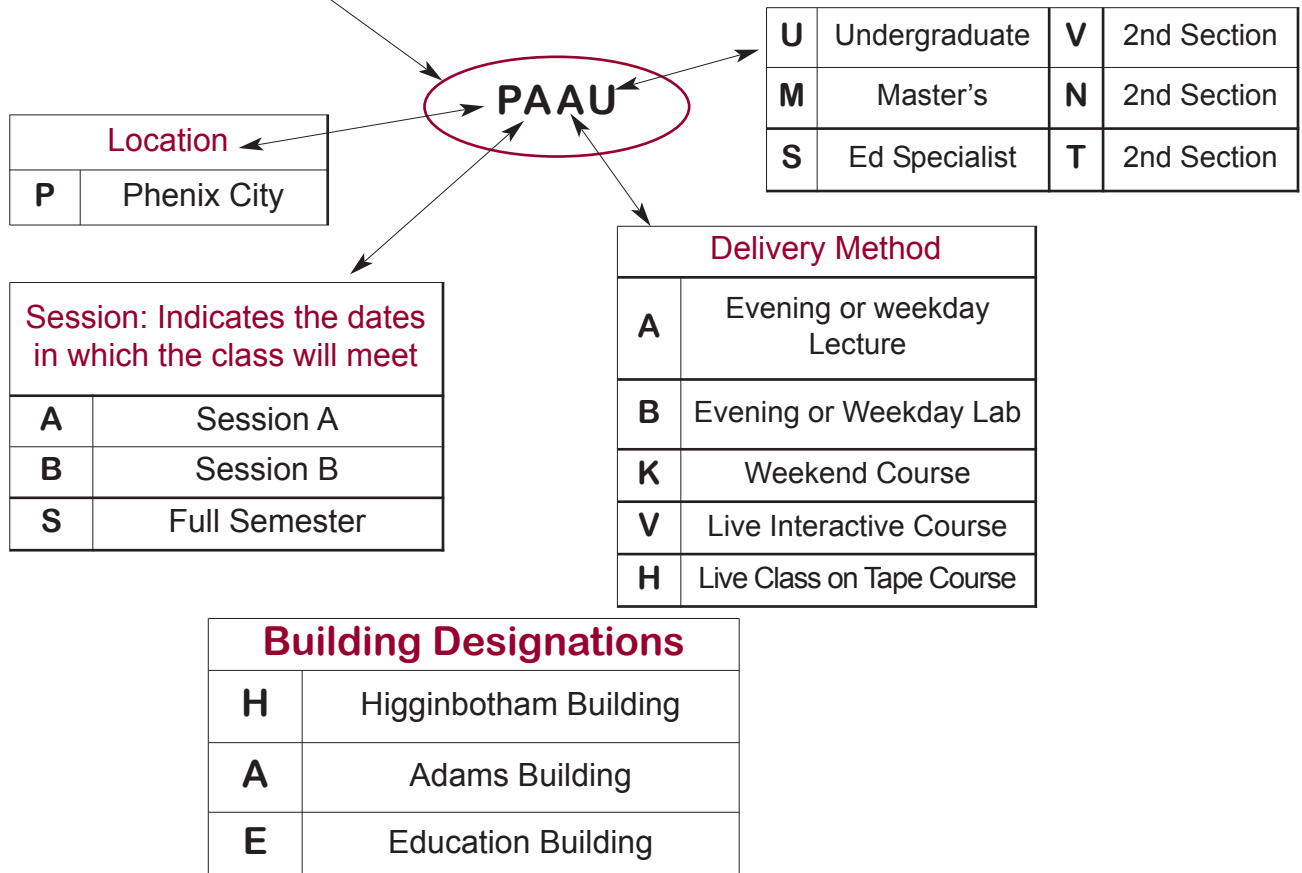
PAAU

| U | Undergraduate | V | 2nd Section |
|---|---|---|---|
| M | Master's | N | 2nd Section |
| S | Ed Specialist | T | 2nd Section |

| Location | |
|---|---|
| P | Phenix City |

| Session: Indicates the dates in which the class will meet | |
|---|---|
| A | Session A |
| B | Session B |
| S | Full Semester |

| Delivery Method | |
|---|---|
| A | Evening or weekday Lecture |
| B | Evening or Weekday Lab |
| K | Weekend Course |
| V | Live Interactive Course |
| H | Live Class on Tape Course |

| Building Designations | |
|---|---|
| H | Higginbotham Building |
| A | Adams Building |
| E | Education Building |